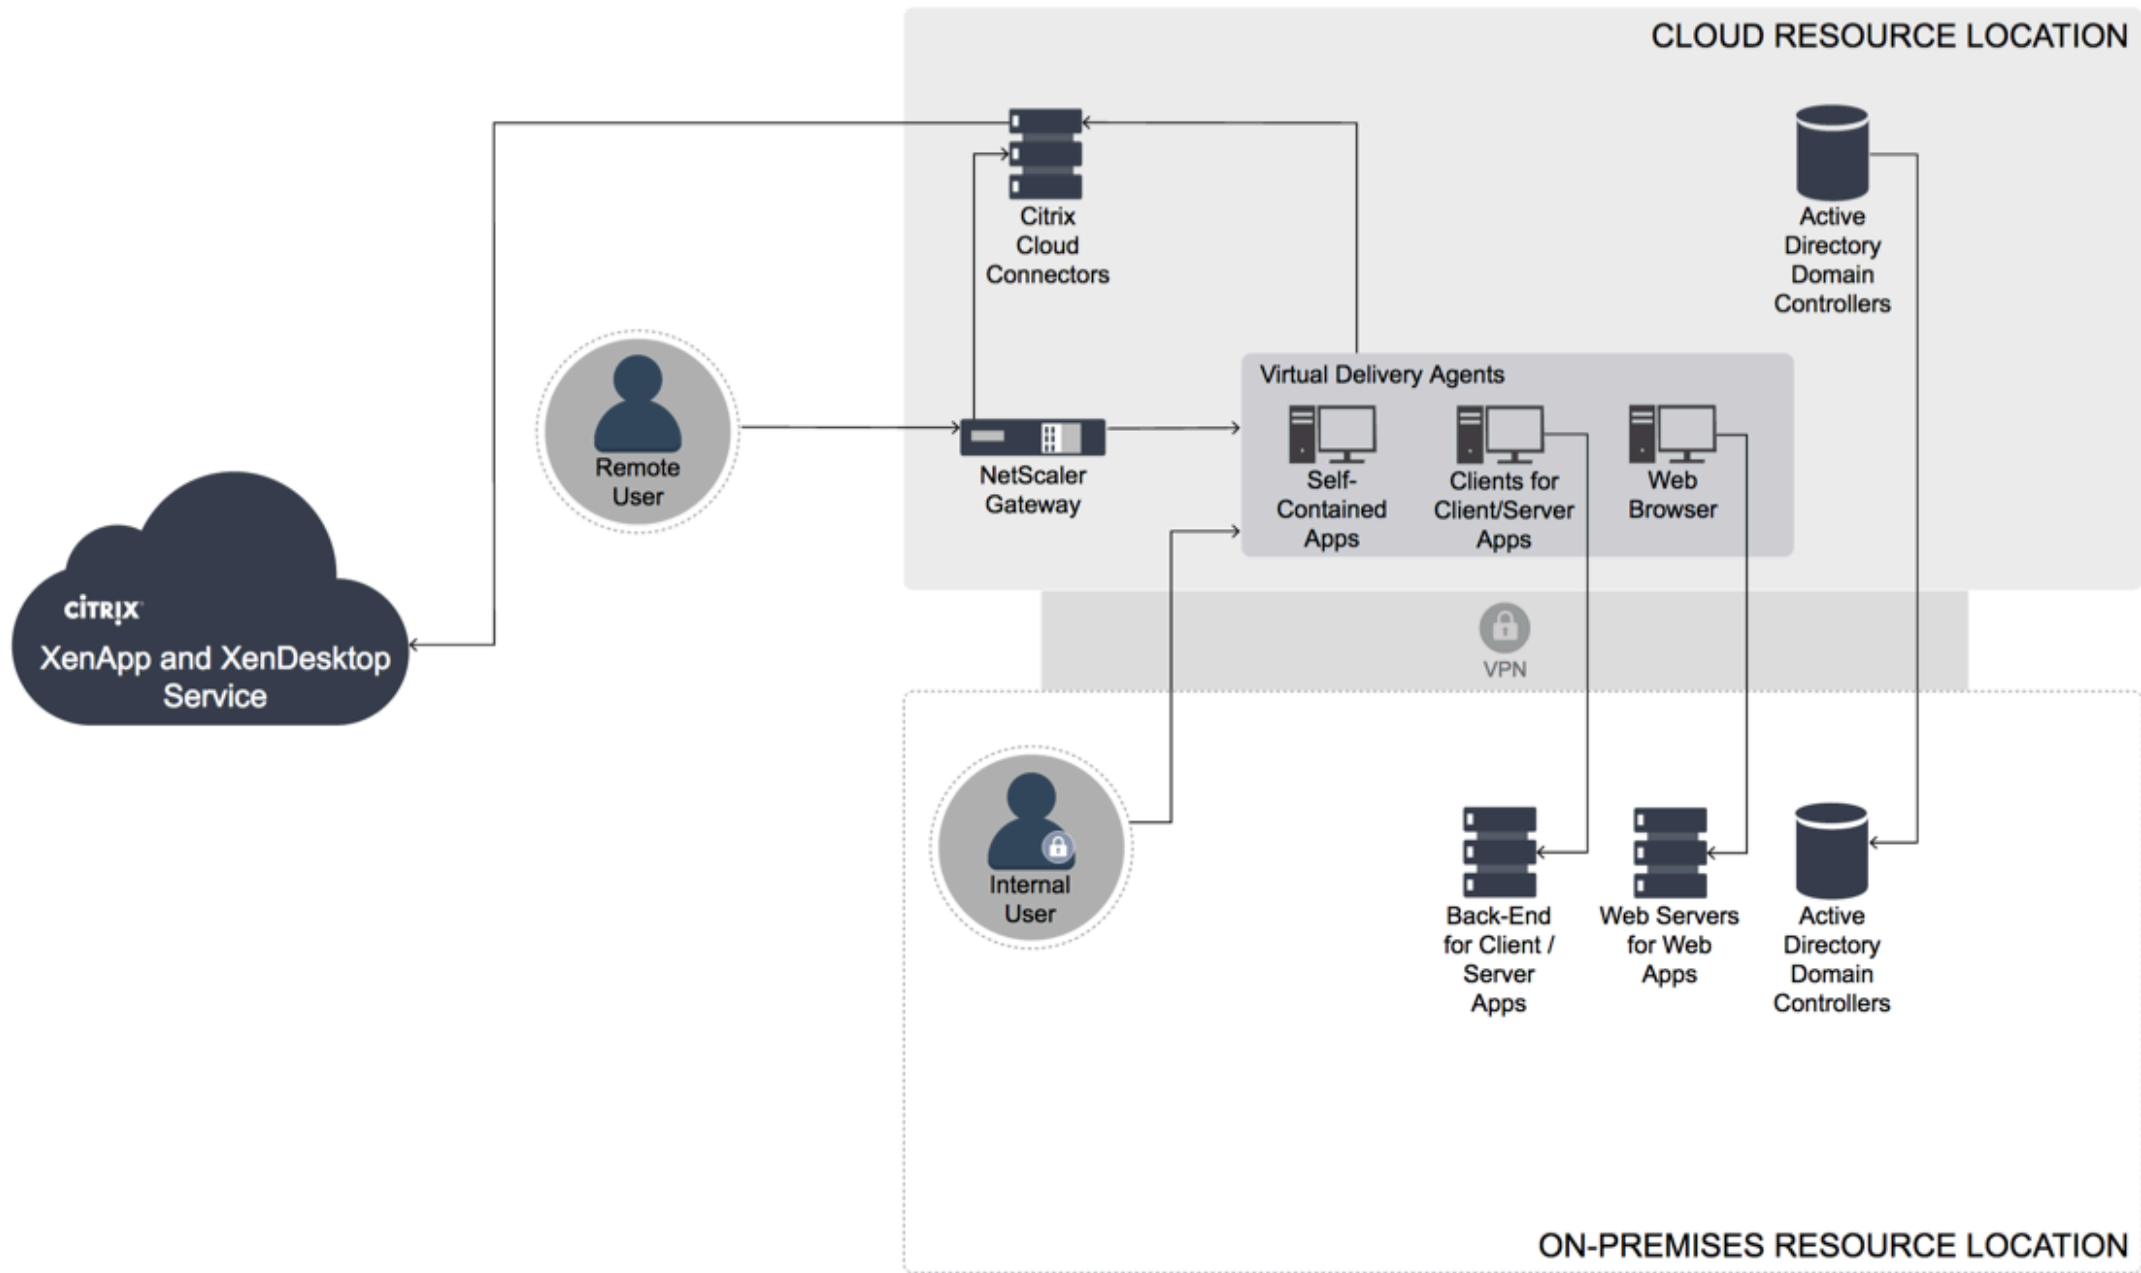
CLOUD RESOURCE LOCATION

Citrix Cloud Connectors

Active Directory Domain Controllers

Remote User

Virtual Delivery Agents

NetScaler Gateway

Self-Contained Apps

Clients for Client/Server Apps

Web Browser

CITRIX

XenApp and XenDesktop Service

VPN

Internal User

Back-End for Client / Server Apps

Web Servers for Web Apps

Active Directory Domain Controllers

ON-PREMISES RESOURCE LOCATION